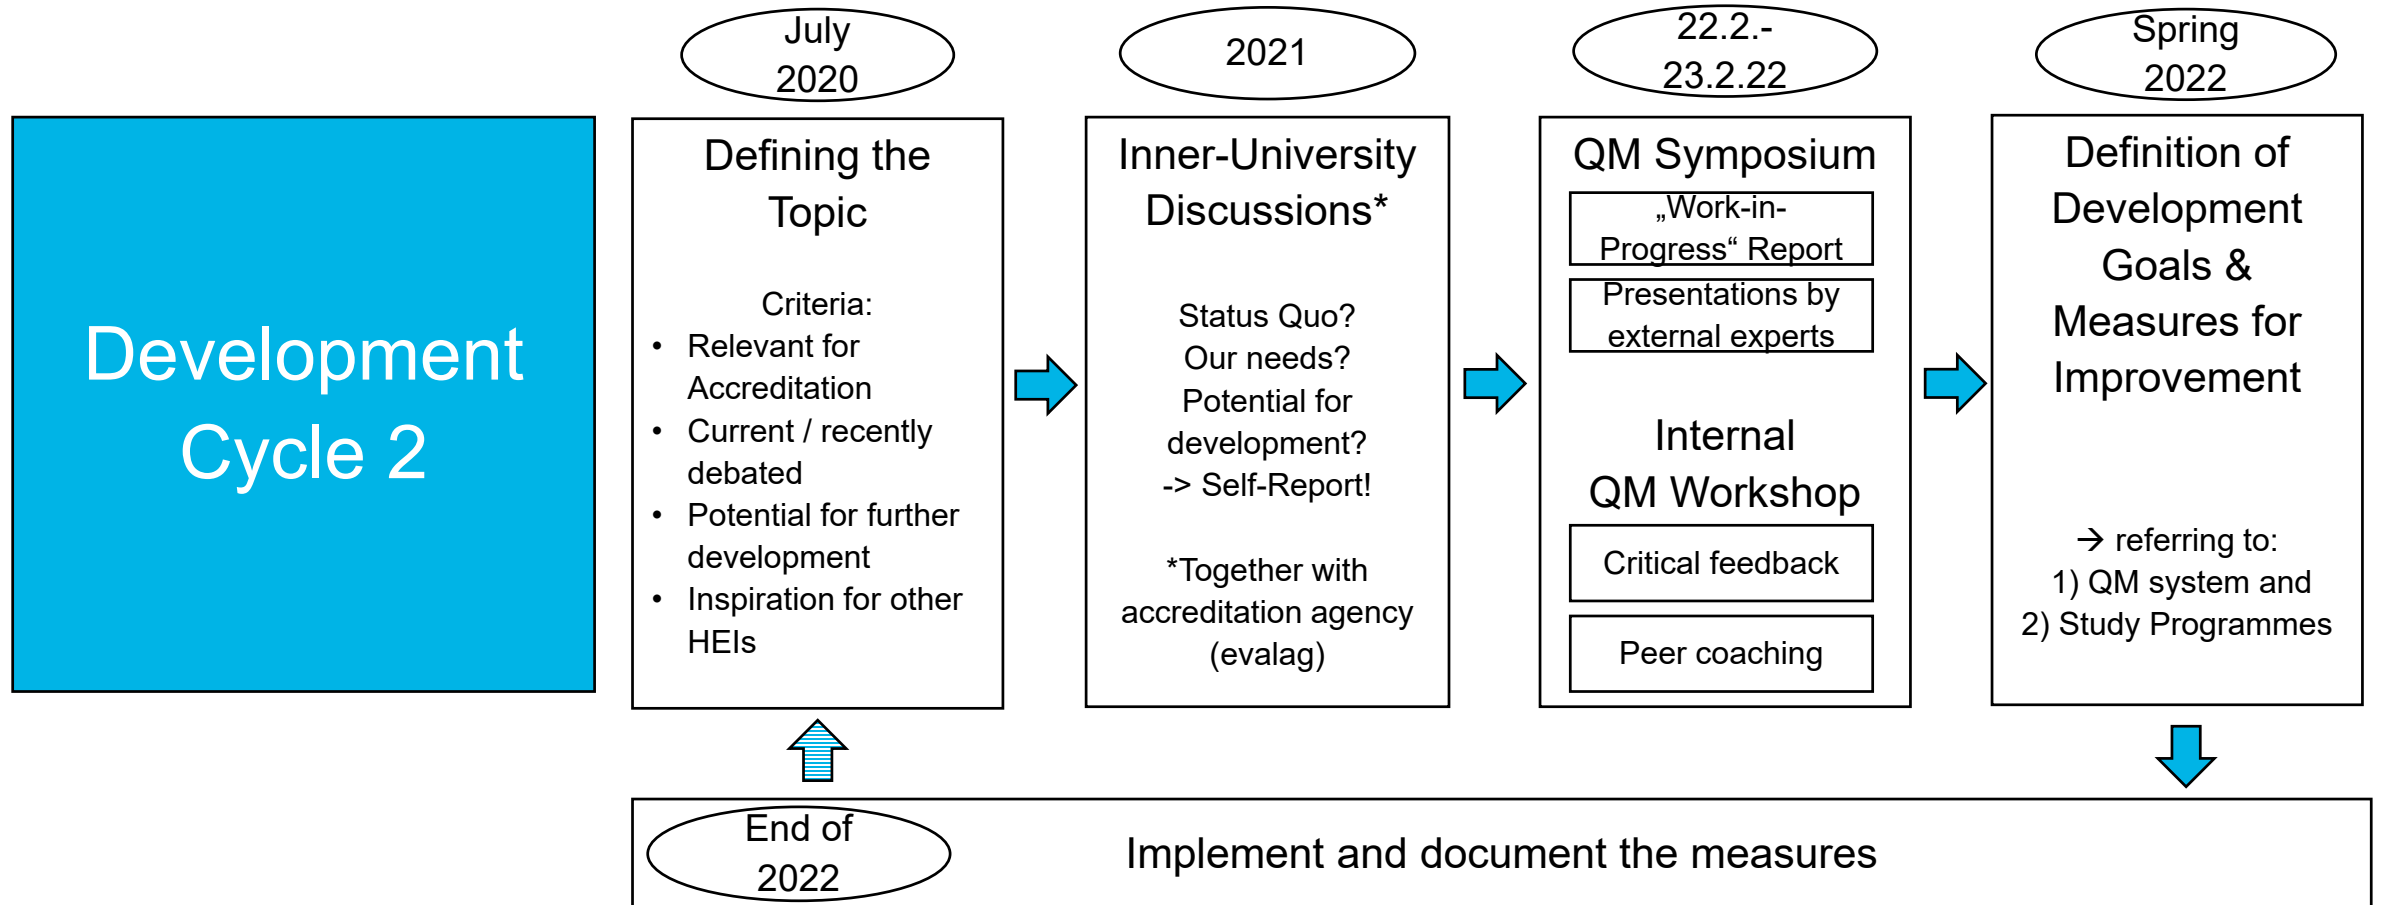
Development Cycle 2

July 2020

Defining the Topic

Criteria:
- Relevant for Accreditation
- Current / recently debated
- Potential for further development
- Inspiration for other HEIs

2021

Inner-University Discussions*

Status Quo?
Our needs?
Potential for development?
-> Self-Report!

*Together with accreditation agency (evalag)

22.2.- 23.2.22

QM Symposium

„Work-in-Progress“ Report

Presentations by external experts

Internal QM Workshop

Critical feedback

Peer coaching

Spring 2022

Definition of Development Goals & Measures for Improvement

→ referring to:
1) QM system and
2) Study Programmes

End of 2022

Implement and document the measures